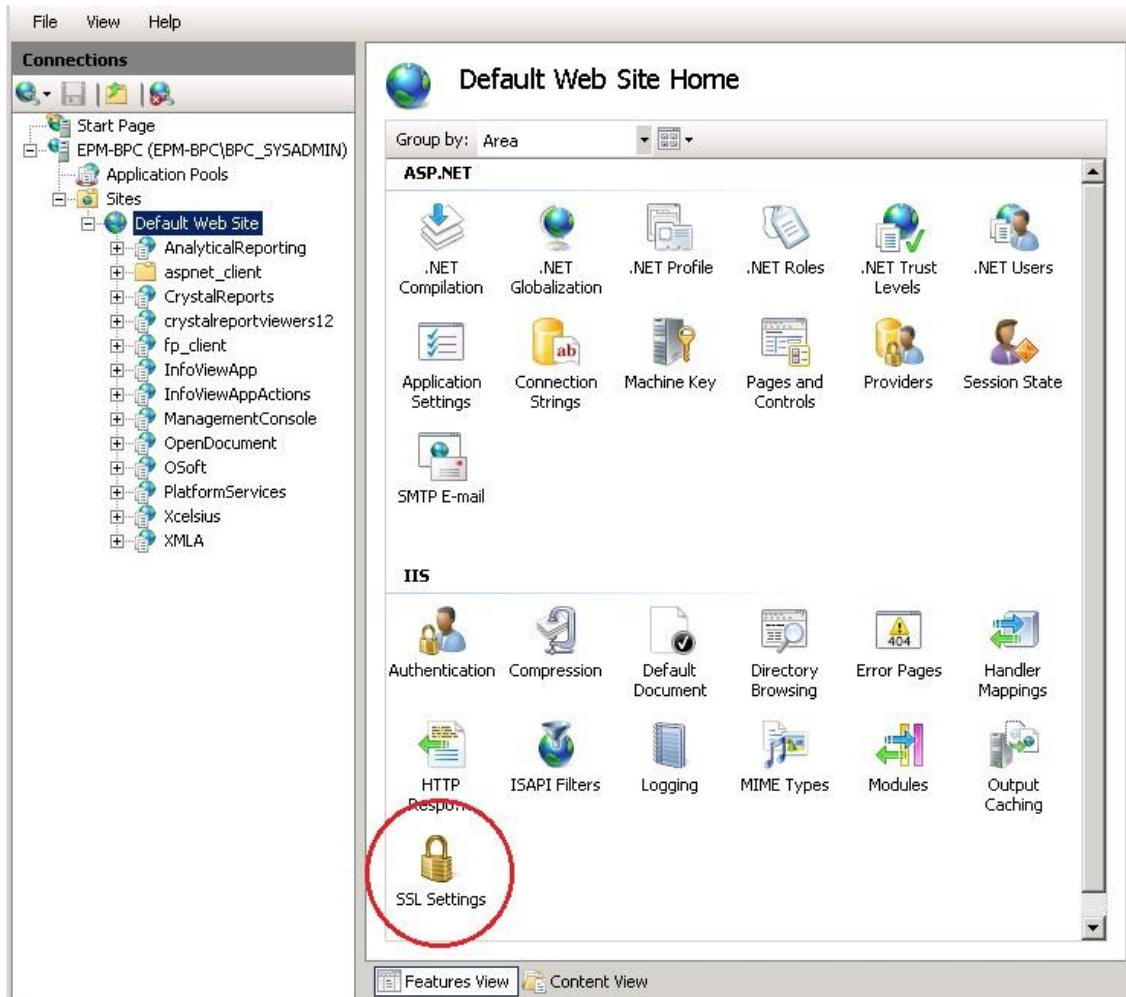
File View Help

Connections

Start Page
EPM-BPC (EPM-BPC\BPC_SYSADMIN)
Application Pools
Sites
Default Web Site
AnalyticalReporting
aspnet_client
CrystalReports
crystalreportviewers12
fp_client
InfoViewApp
InfoViewAppActions
ManagementConsole
OpenDocument
OSoft
PlatformServices
Xcelsius
XMLA

Default Web Site Home

Group by: Area

ASP.NET

.NET Compilation
.NET Globalization
.NET Profile
.NET Roles
.NET Trust Levels
.NET Users
Application Settings
Connection Strings
Machine Key
Pages and Controls
Providers
Session State
SMTP E-mail

IIS

Authentication
Compression
Default Document
Directory Browsing
404
Error Pages
Handler Mappings
HTTP Respo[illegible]
ISAPI Filters
Logging
MIME Types
Modules
Output Caching
SSL Settings

Features View
Content View